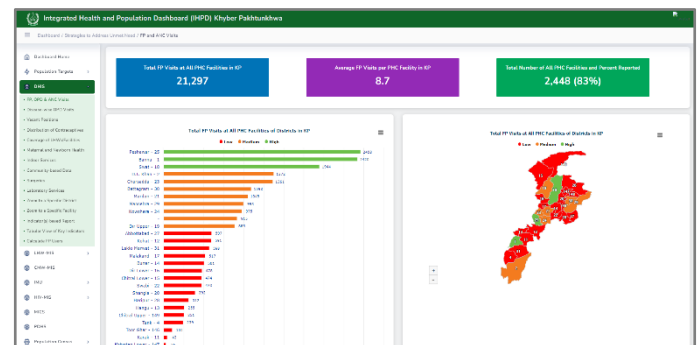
Integrated Health and Population Dashboard (IHPD) Khyber Pakhtunkhwa

Dashboard / Strategies to Address Unmet Need / FP and AHC Visits

Dashboard Home
Population Targets
DHIS
FP, BPS & AHC Visits
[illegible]
Vaccine Positions
Distribution of Contraceptives
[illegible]
Maternal and Newborn Health
Infant Services
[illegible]
Reports
Laboratory Services
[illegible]
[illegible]
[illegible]
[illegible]
Calendar FP Users
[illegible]
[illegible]
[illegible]
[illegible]
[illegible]
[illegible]
Population Census

Total FP Visits at All PHC Facilities in KP
21,297

Average FP Visits per PHC Facility in KP
8.7

Total Number of All PHC Facilities and Percent Reported
2,448 (83%)

Total FP Visits at All PHC Facilities of Districts in KP
Low Medium High

Peshawar - 25
Bannu - 3
Swat - 46
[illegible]
Charsadda - 23
Battagram - 36
Mardan - 25
Malakand - 29
Kohat - 24
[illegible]
Dir Upper - 15
Abbottabad - 27
Kohat - 12
Lakki Marwat - 34
Malakand - 17
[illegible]
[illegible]
Chitral Lower - 15
Swabi - 22
Shangla - 26
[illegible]
Hangu - 13
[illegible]
Tank - 6
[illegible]
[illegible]

Total FP Visits at All PHC Facilities of Districts in KP
Low Medium High